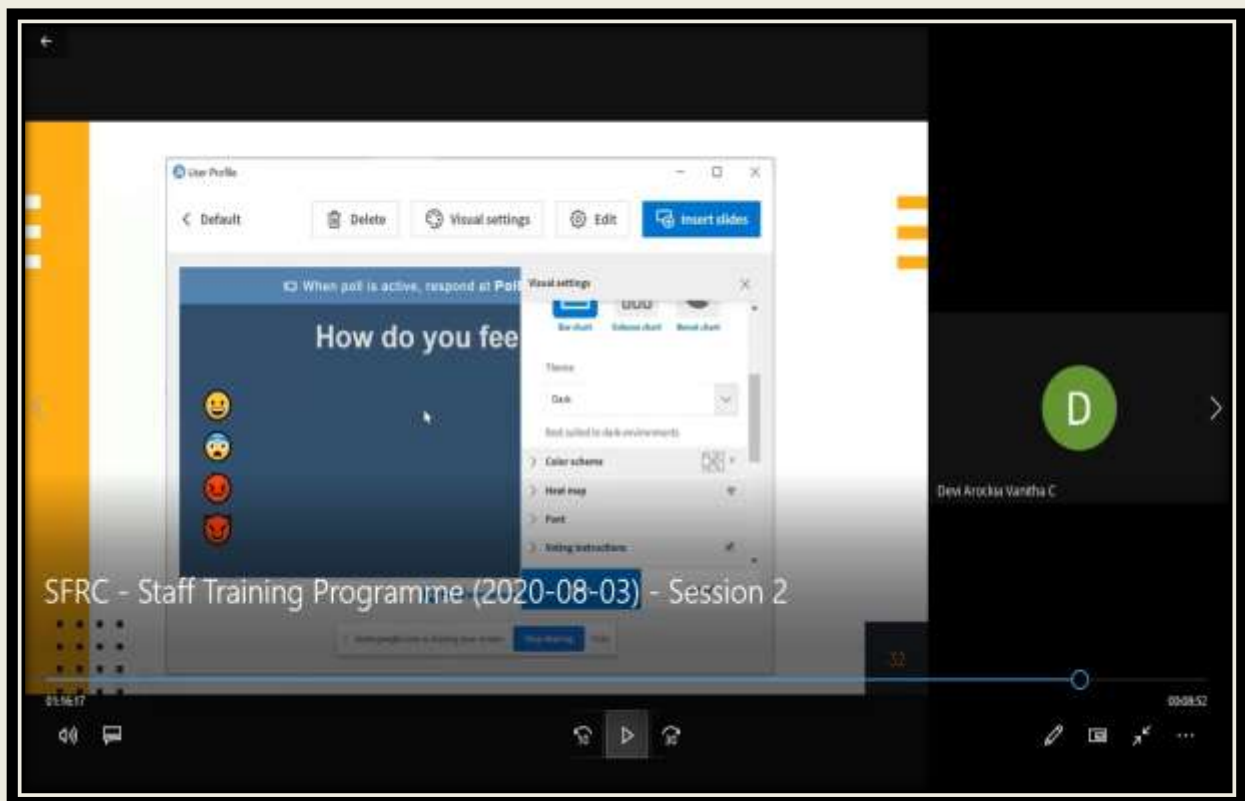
User Profile

< Default

Delete

Visual settings

Edit

Insert slides

When poll is active, respond at Poll

How do you fee

Visual settings

Bar chart

Column chart

Donut chart

Theme

Dark

Best suited to dark environments

Color scheme

Heat map

Font

Voting instructions

Devi Arockia Vanitha C

D

SFRC - Staff Training Programme (2020-08-03) - Session 2

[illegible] Stop sharing Hide

32

01:16:17

00:08:52